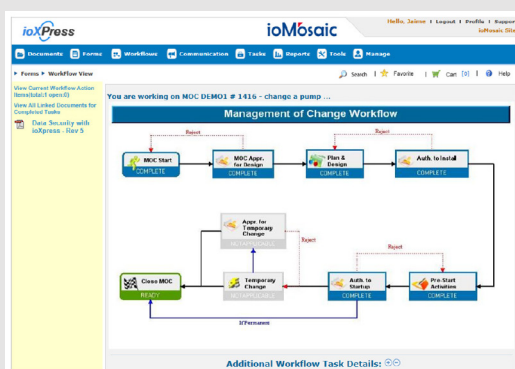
ioXPress

ioMosaic

Hello, Jaime | Logout | Profile | Suppor
ioMosaic Sit

Documents Forms Workflows Communication Tasks Reports Tools Manage

▸ Forms ▸ Workflow View

Search | Favorite | Cart [0] | Help

View Current Workflow Action Items(total:1 open:0)

View All Linked Documents for Completed Tasks

Data Security with ioXpress - Rev 5

You are working on MOC DEMO1 # 1416 - change a pump ...

Management of Change Workflow

Reject

Reject

MOC Start
COMPLETE

MOC Appr. for Design
COMPLETE

Plan & Design
COMPLETE

Auth. to Install
COMPLETE

Appr. for Temporary Change
NOT APPLICABLE

Reject

Reject

Close MOC
READY

Temporary Change
NOT APPLICABLE

Auth. to Startup
COMPLETE

Pre Start Activities
COMPLETE

If Permanent

Additional Workflow Task Details: